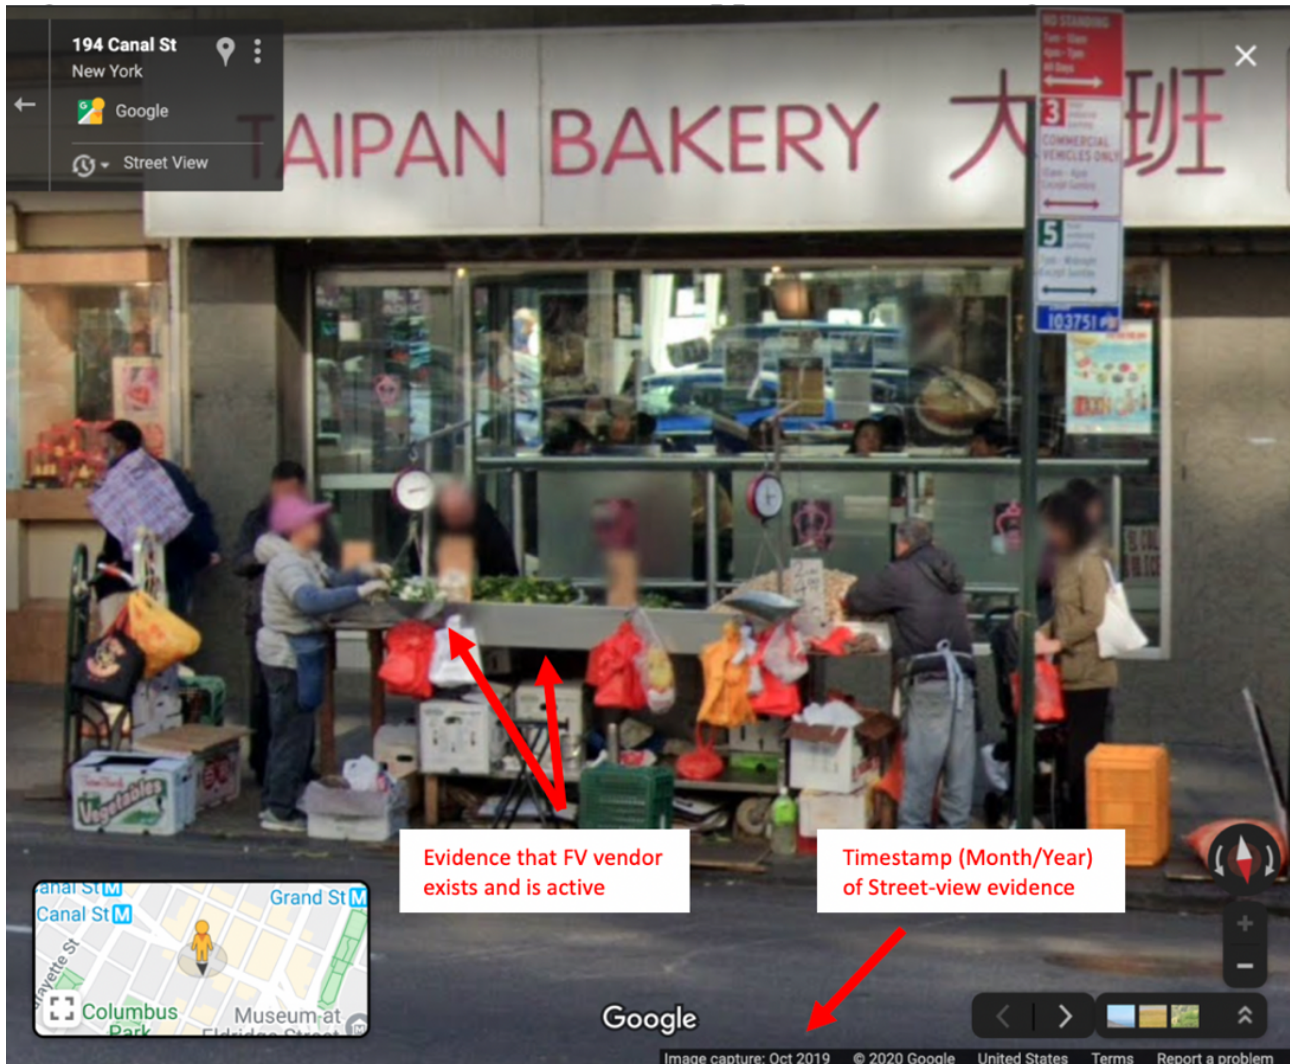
194 Canal St
New York

Google

Street View

TAIPAN BAKERY 大班

NO STANDING

3 COMMERCIAL VEHICLES ONLY

5

103751

Vegetables

Evidence that FV vendor exists and is active

Timestamp (Month/Year) of Street-view evidence

Canal St M
Canal St M
Grand St M
Lafayette St
Columbus Park
Museum at Eldridge Street

Google

Image capture: Oct 2019 © 2020 Google United States Terms Report a problem